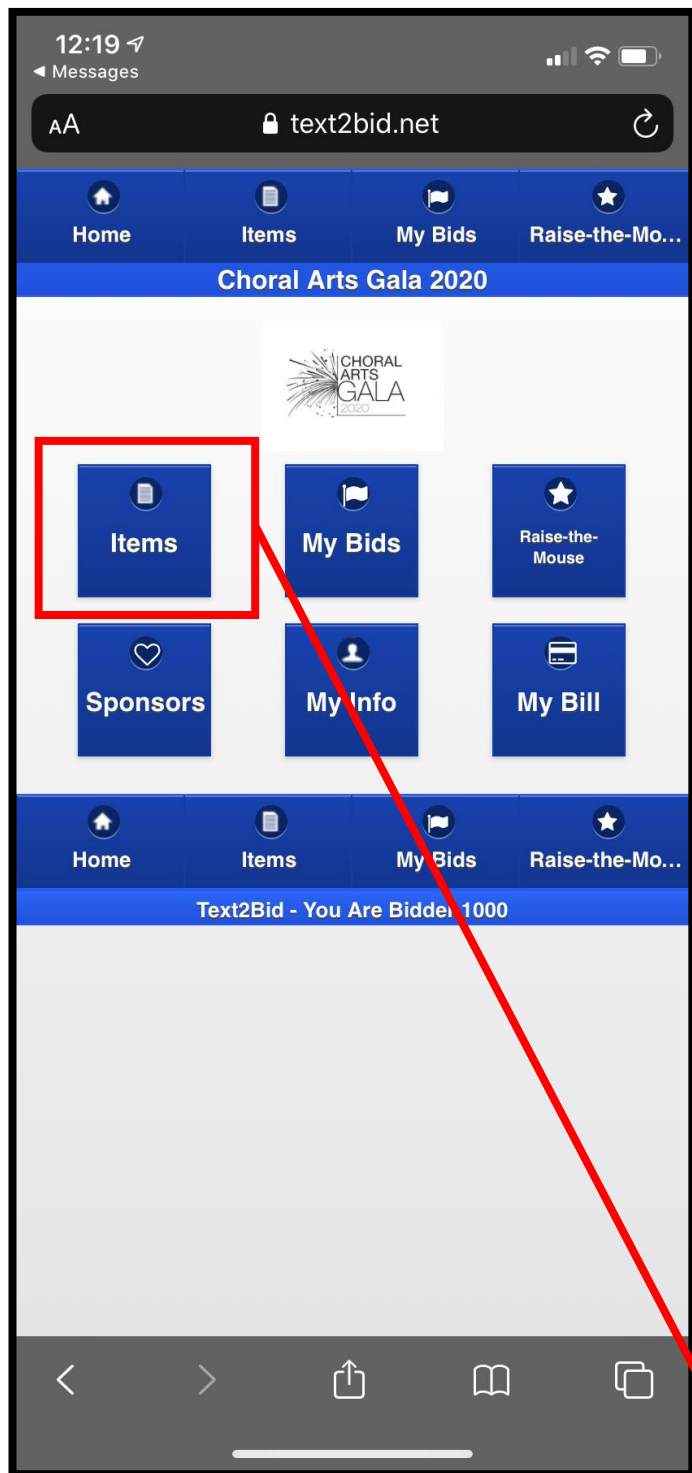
12:19
◀ Messages

AA text2bid.net

Home Items My Bids Raise-the-Mo...

Choral Arts Gala 2020

CHORAL ARTS GALA 2020

Items My Bids Raise-the-Mouse

Sponsors My Info My Bill

Home Items My Bids Raise-the-Mo...

Text2Bid - You Are Bidder 1000